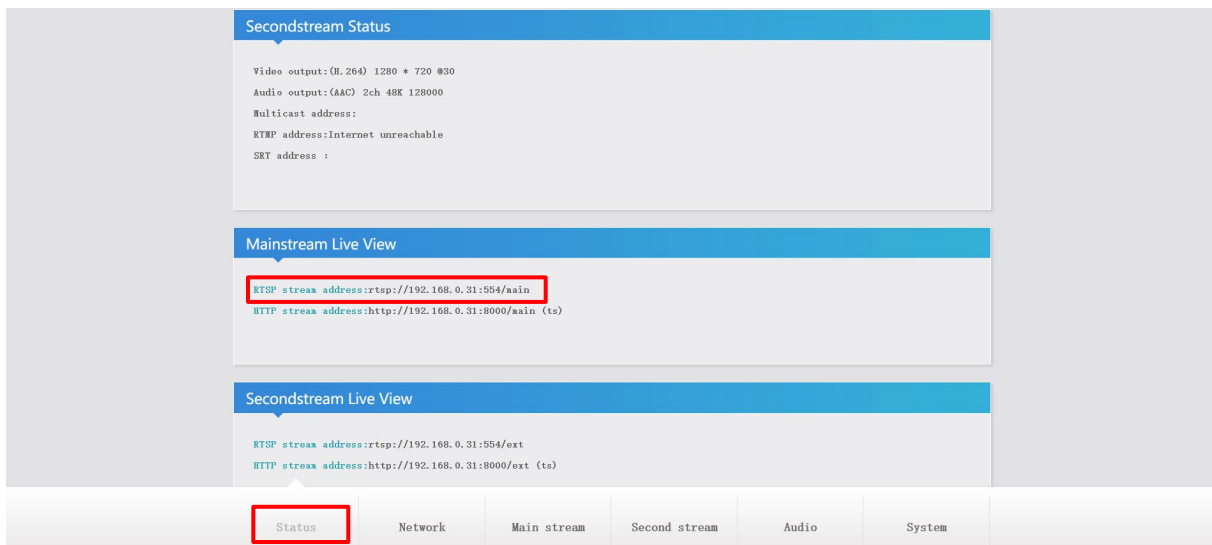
Secondstream Status

Video output:(H.264) 1280 * 720 @30
Audio output:(AAC) 2ch 48K 128000
Multicast address:
RTMP address:Internet unreachable
SRT address :

Mainstream Live View

RTSP stream address:rtsp://192.168.0.31:554/main
HTTP stream address:http://192.168.0.31:8000/main (ts)

Secondstream Live View

RTSP stream address:rtsp://192.168.0.31:554/ext
HTTP stream address:http://192.168.0.31:8000/ext (ts)

Status | Network | Main stream | Second stream | Audio | System